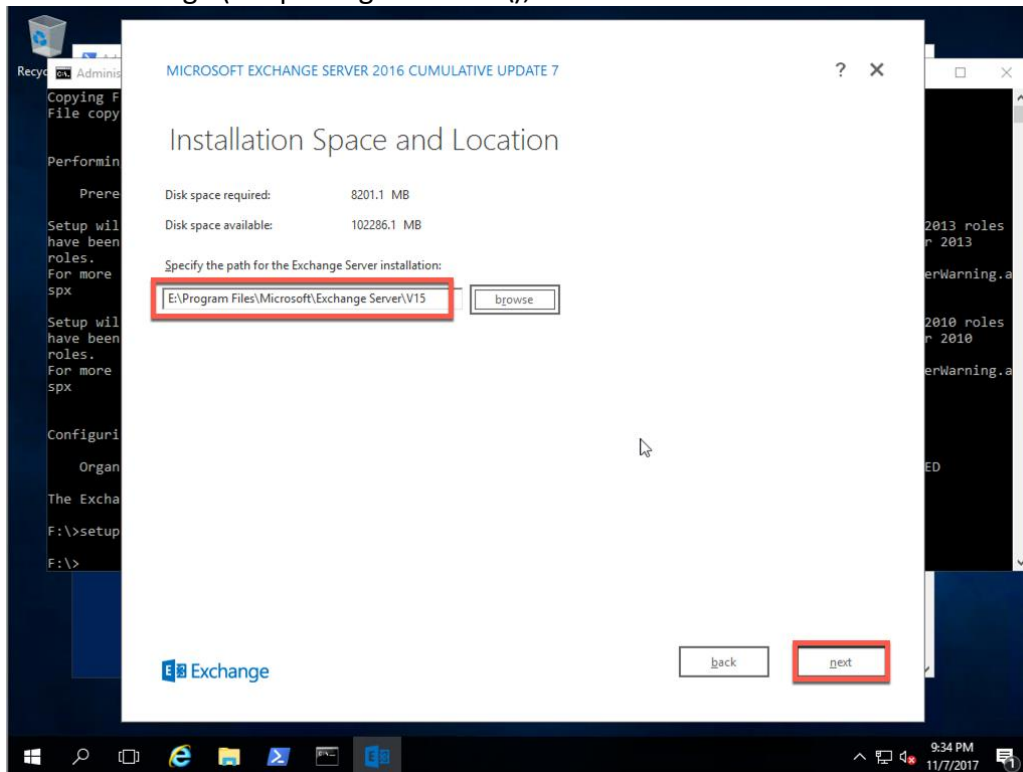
Recyc

Adminis

Copying F
File copy

Performin

Prere

Setup wil
have been
roles.
For more
spx

Setup wil
have been
roles.
For more
spx

Configuri

Organ

The Excha

F:\>setup

F:\>

2013 roles
r 2013

erWarning.a

2010 roles
r 2010

erWarning.a

ED

MICROSOFT EXCHANGE SERVER 2016 CUMULATIVE UPDATE 7

? ✕

Installation Space and Location

Disk space required: 8201.1 MB

Disk space available: 102286.1 MB

Specify the path for the Exchange Server installation:

E:\Program Files\Microsoft\Exchange Server\V15

browse

Exchange

back

next

9:34 PM
11/7/2017